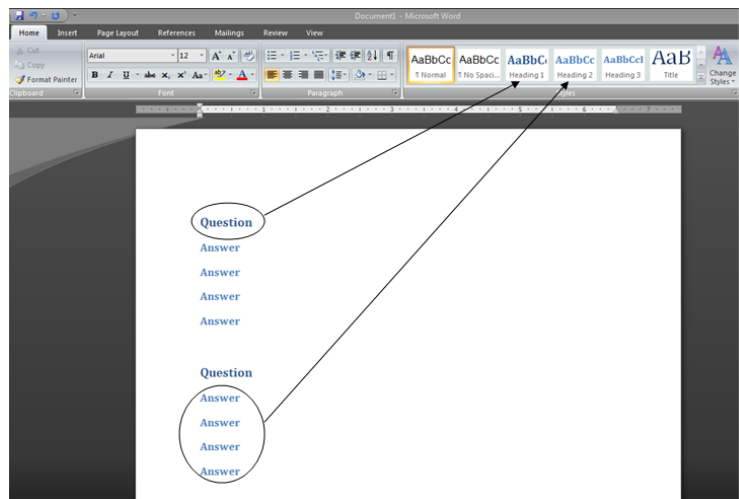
Document1 - Microsoft Word

Home Insert Page Layout References Mailings Review View

Cut
Copy
Format Painter
Clipboard

Arial 12
Font

Paragraph

AaBbCc ¶ Normal
AaBbCc ¶ No Spaci...
AaBbC Heading 1
AaBbCc Heading 2
AaBbCcI Heading 3
AaB Title
Styles

Change Styles

Question
Answer
Answer
Answer
Answer

Question
Answer
Answer
Answer
Answer